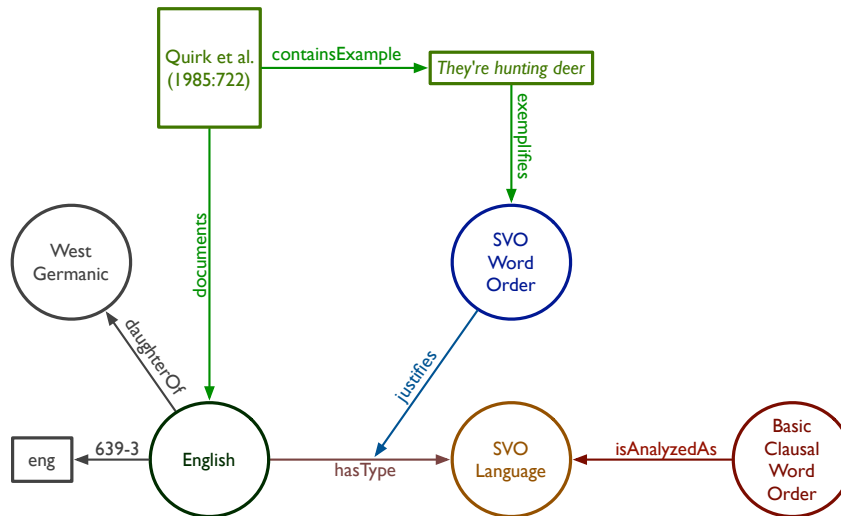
Quirk et al. (1985:722)

containsExample

They're hunting deer

exemplifies

documents

West Germanic

SVO Word Order

daughterOf

justifies

eng

639-3

English

hasType

SVO Language

isAnalyzedAs

Basic Clausal Word Order